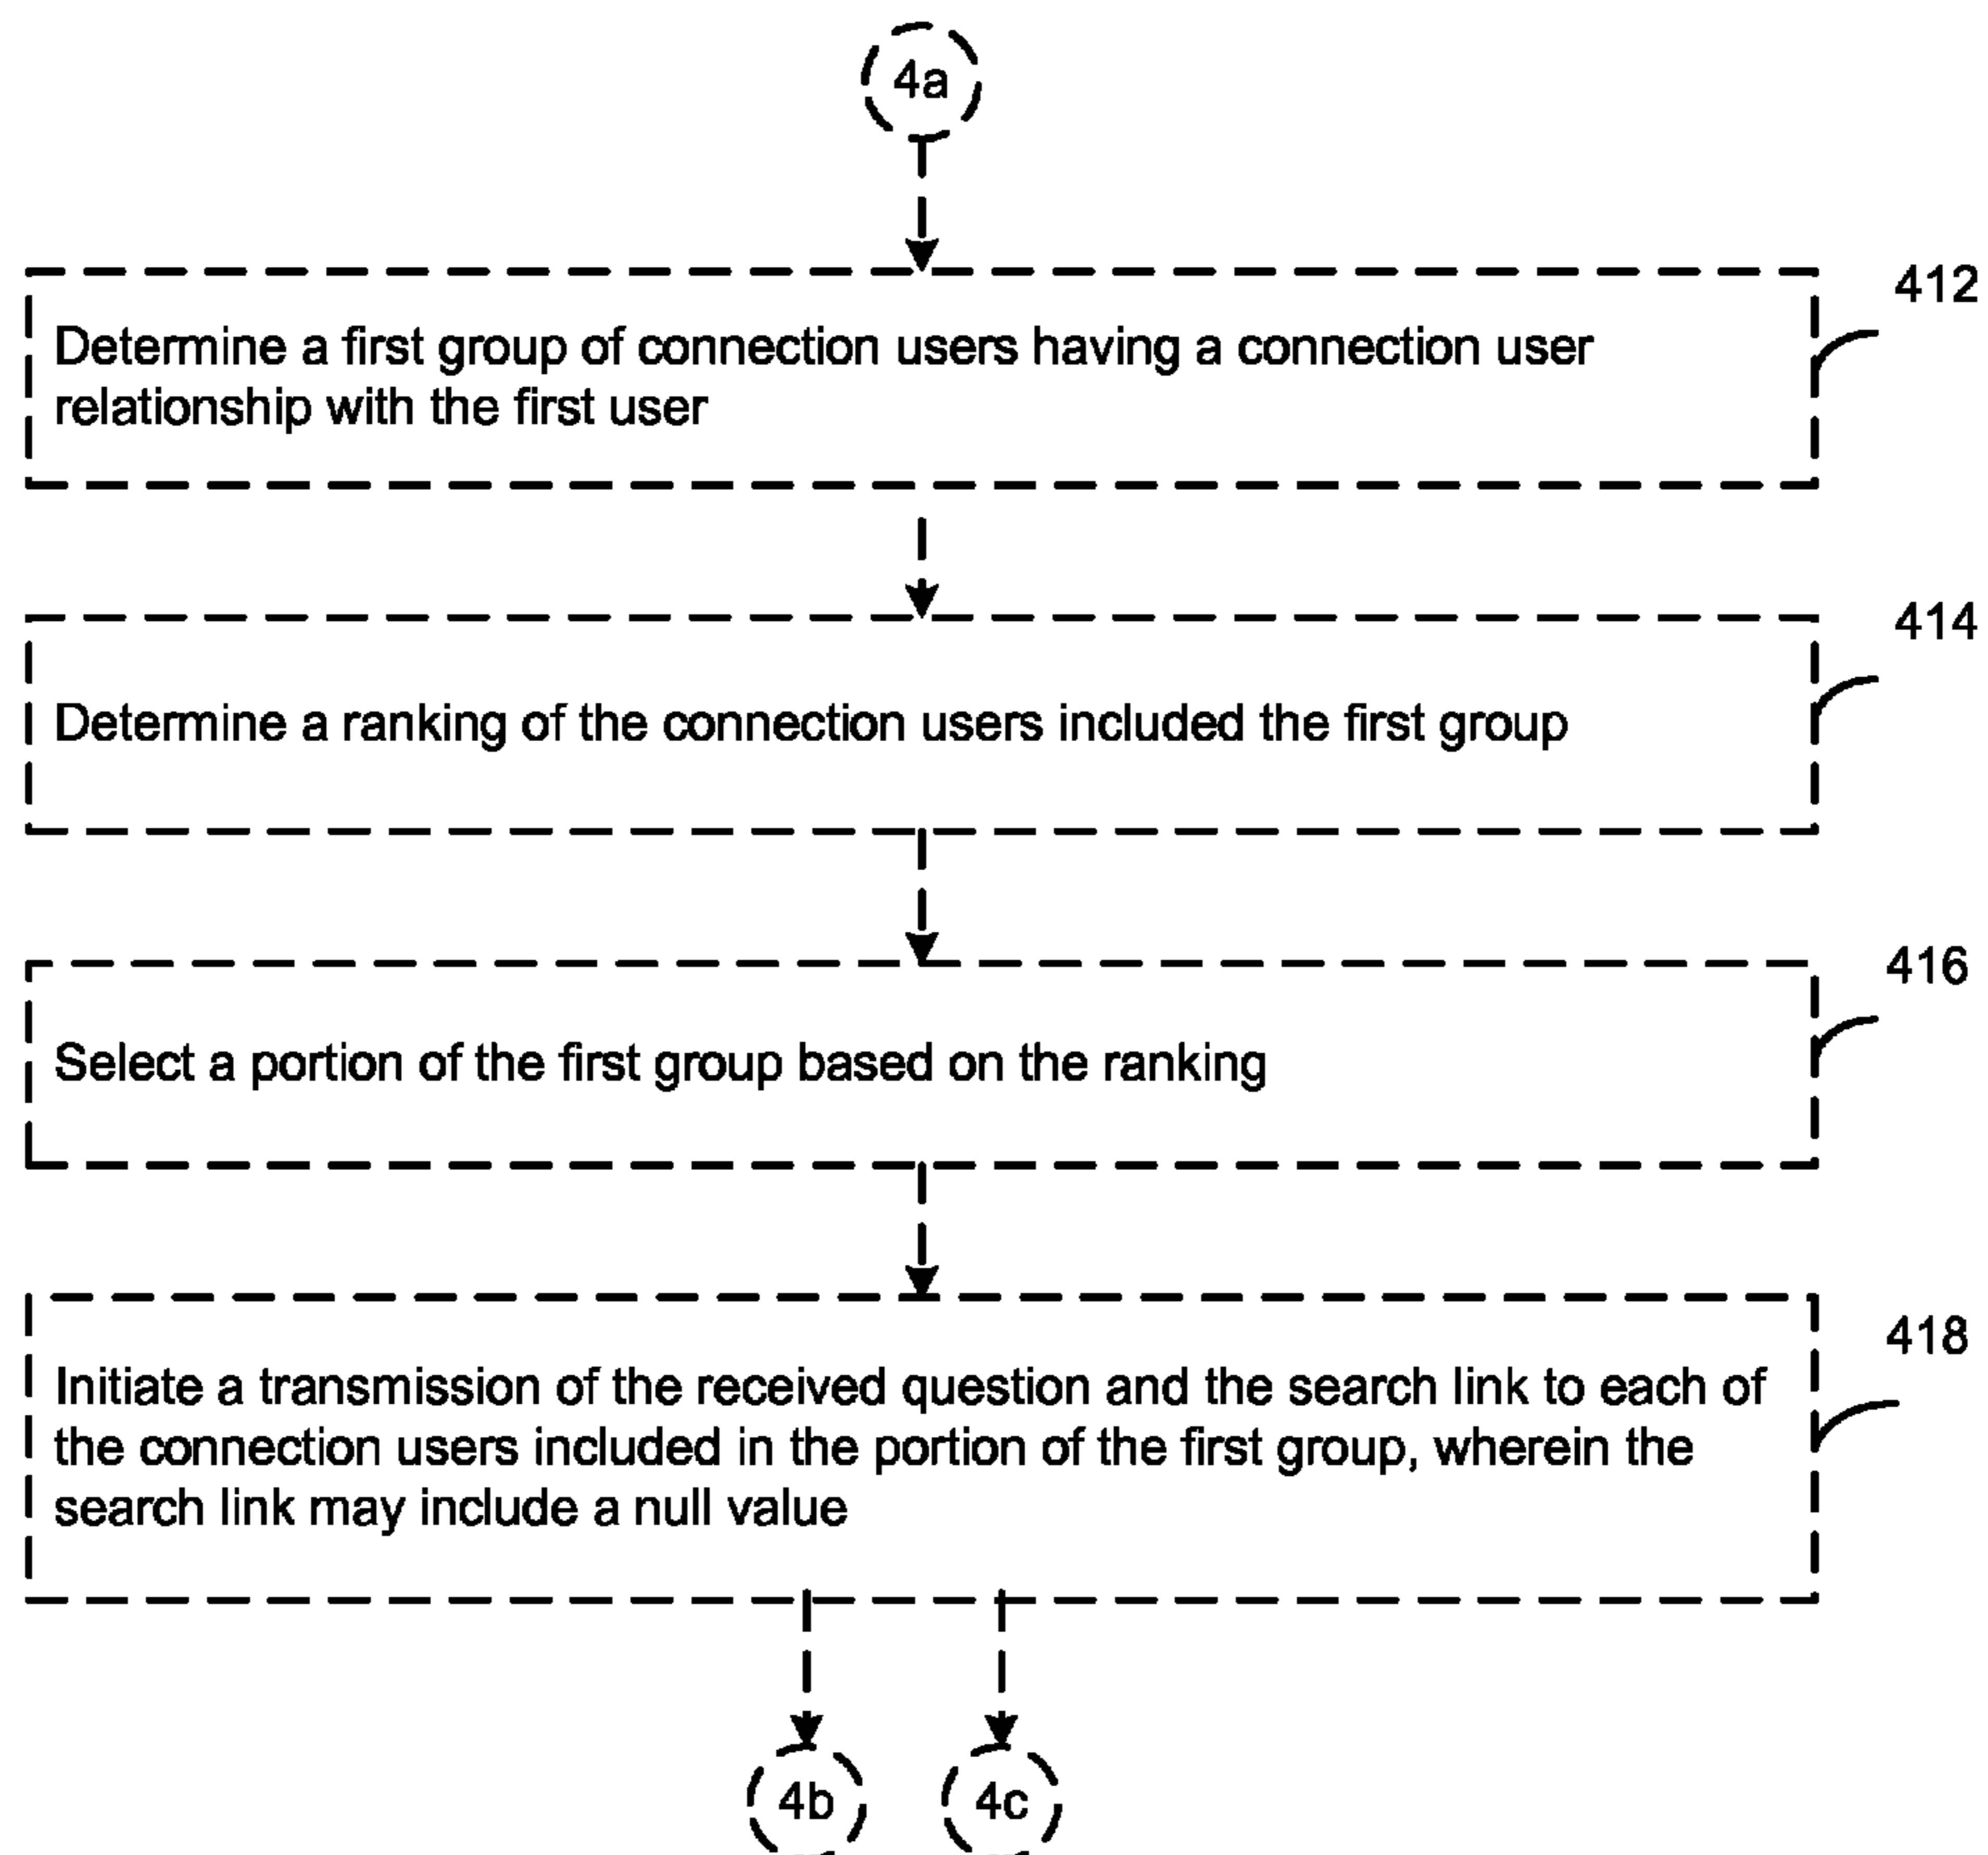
4a

412
Determine a first group of connection users having a connection user relationship with the first user

414
Determine a ranking of the connection users included the first group

416
Select a portion of the first group based on the ranking

418
Initiate a transmission of the received question and the search link to each of the connection users included in the portion of the first group, wherein the search link may include a null value

4b

4c